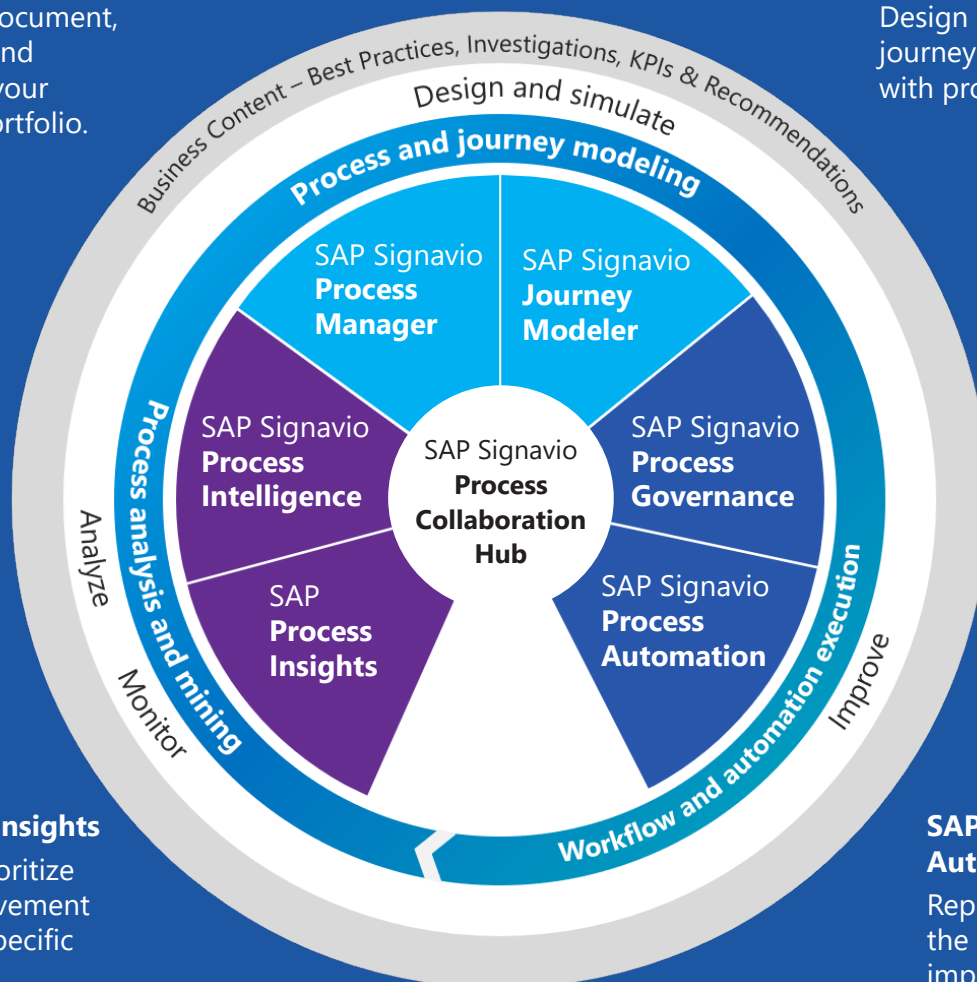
ocument, nd your rtfolio.

Design journey with pro

Business Content – Best Practices, Investigations, KPIs & Recommendations

Design and simulate

Process and journey modeling

SAP Signavio **Process Manager**

SAP Signavio **Journey Modeler**

SAP Signavio **Process Intelligence**

SAP Signavio **Process Collaboration Hub**

SAP Signavio **Process Governance**

SAP **Process Insights**

SAP Signavio **Process Automation**

Process analysis and mining

Analyze

Monitor

Workflow and automation execution

Improve

**nsights**

oritize vement pecific

**SAP Aut**

Rep the imp